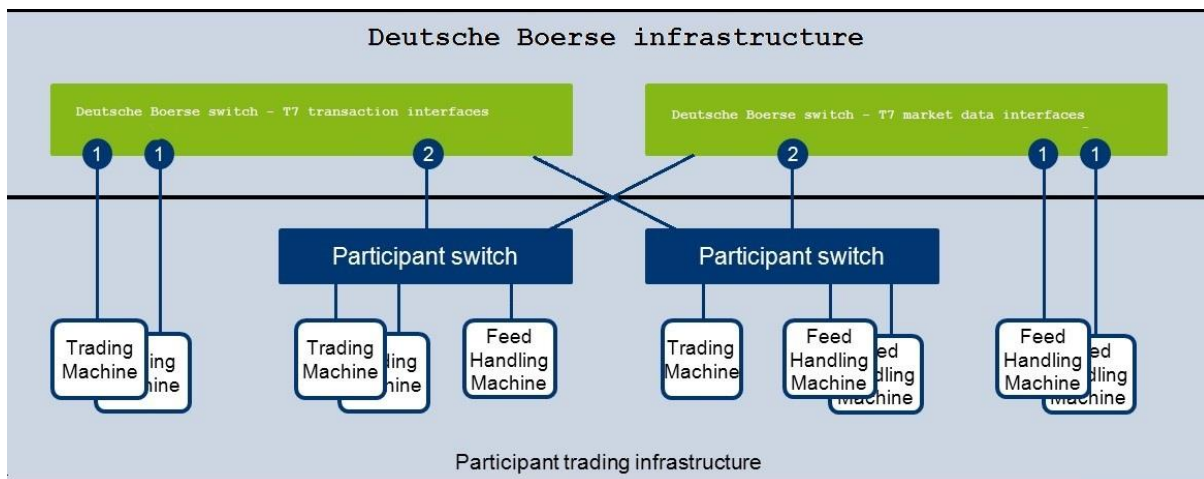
Deutsche Boerse infrastructure

Deutsche Boerse switch - T7 transaction interfaces

Deutsche Boerse switch - T7 market data interfaces

1 1 2 2 1 1

Participant switch

Participant switch

Trading Machine

ing hine

Trading Machine

ding hine

Feed Handling Machine

Trading Machine

Feed Handling Machine

ed dling Machine

Feed Handling Machine

ed dling Machine

Participant trading infrastructure